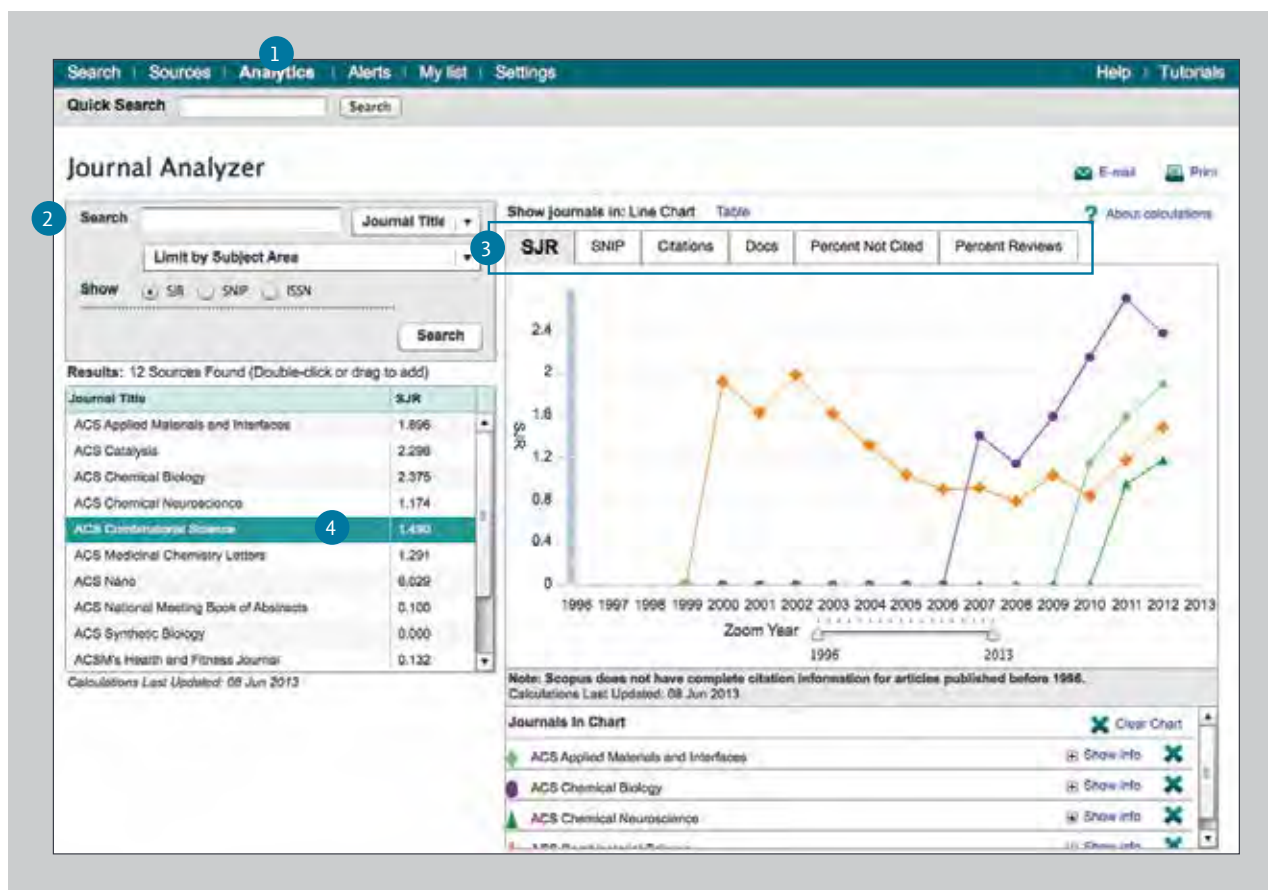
1

Search | Sources | Analytics | Alerts | My list | Settings

Help | Tutorials

Quick Search [Search]

Journal Analyzer

E-mail Print

2

Search Journal Title

Limit by Subject Area

Show SJR SNIP ISSN

Search

Results: 12 Sources Found (Double-click or drag to add)

| Journal Title | SJR |
|---|---|
| ACS Applied Materials and Interfaces | 1.896 |
| ACS Catalysis | 2.298 |
| ACS Chemical Biology | 2.375 |
| ACS Chemical Neuroscience | 1.174 |
| ACS Combinatorial Science | 1.490 |
| ACS Medicinal Chemistry Letters | 1.291 |
| ACS Nano | 6.029 |
| ACS National Meeting Book of Abstracts | 0.100 |
| ACS Synthetic Biology | 0.000 |
| ACSM's Health and Fitness Journal | 0.132 |

4

Calculations Last Updated: 08 Jun 2013

Show journals in: Line Chart Table

About calculations

3

SJR | SNIP | Citations | Docs | Percent Not Cited | Percent Reviews

2.4
2
1.6
1.2
0.8
0.4
0

SJR

1996 1997 1998 1999 2000 2001 2002 2003 2004 2005 2006 2007 2008 2009 2010 2011 2012 2013

Zoom Year

1996 2013

Note: Scopus does not have complete citation information for articles published before 1996.
Calculations Last Updated: 08 Jun 2013

Journals in Chart

Clear Chart

ACS Applied Materials and Interfaces Show info

ACS Chemical Biology Show info

ACS Chemical Neuroscience Show info

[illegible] Show info